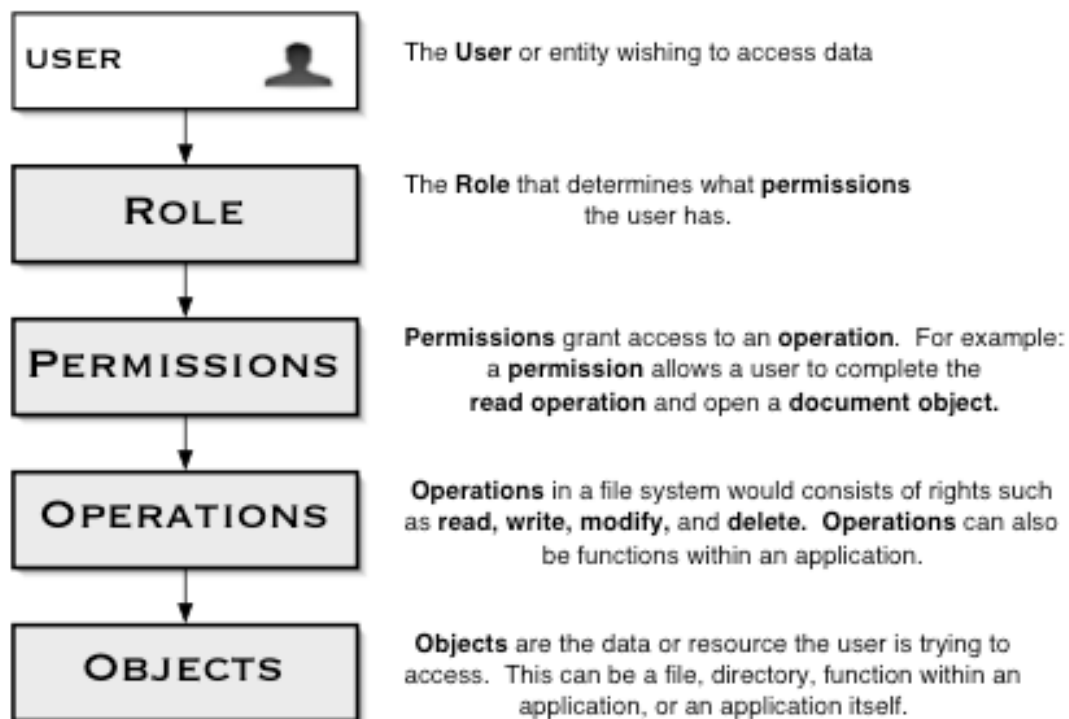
USER

The User or entity wishing to access data

ROLE

The Role that determines what permissions the user has.

PERMISSIONS

Permissions grant access to an operation. For example: a permission allows a user to complete the read operation and open a document object.

OPERATIONS

Operations in a file system would consists of rights such as read, write, modify, and delete. Operations can also be functions within an application.

OBJECTS

Objects are the data or resource the user is trying to access. This can be a file, directory, function within an application, or an application itself.